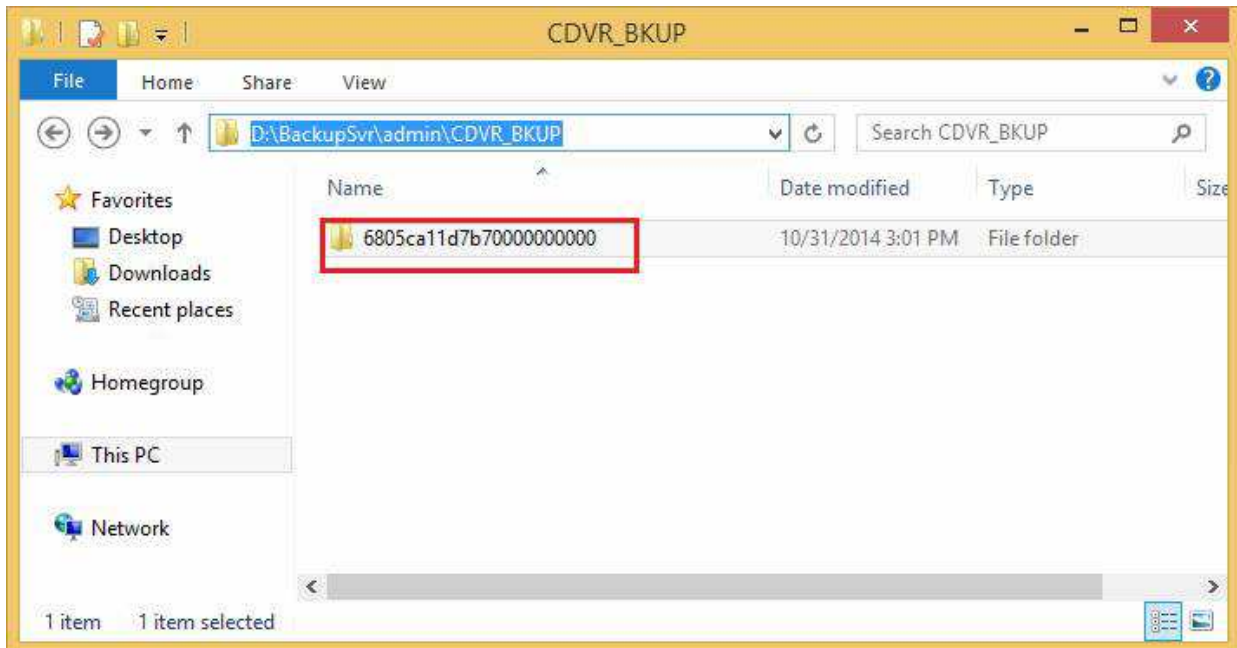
CDVR_BKUP

File Home Share View

D:\BackupSvr\admin\CDVR_BKUP

Search CDVR_BKUP

| Name | Date modified | Type | Size |
|---|---|---|---|
| 6805ca11d7b70000000000 | 10/31/2014 3:01 PM | File folder | |

Favorites
Desktop
Downloads
Recent places

Homegroup

This PC

Network

1 item 1 item selected